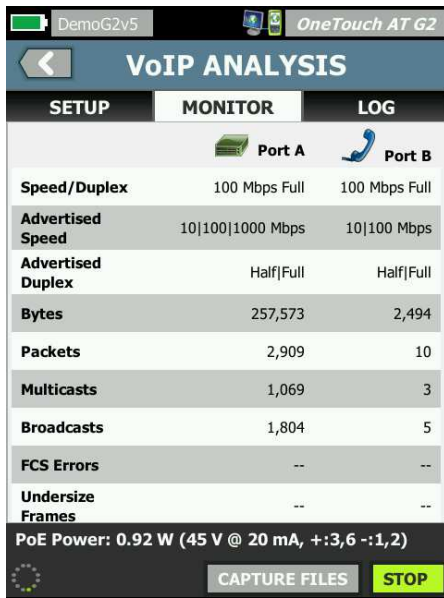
DemoG2v5

OneTouch AT G2

VoIP ANALYSIS

SETUP

MONITOR

LOG

| | Port A | Port B |
|---|---|---|
| Speed/Duplex | 100 Mbps Full | 100 Mbps Full |
| Advertised Speed | 10\|100\|1000 Mbps | 10\|100 Mbps |
| Advertised Duplex | Half\|Full | Half\|Full |
| Bytes | 257,573 | 2,494 |
| Packets | 2,909 | 10 |
| Multicasts | 1,069 | 3 |
| Broadcasts | 1,804 | 5 |
| FCS Errors | -- | -- |
| Undersize Frames | -- | -- |

PoE Power: 0.92 W (45 V @ 20 mA, +:3,6 -:1,2)

CAPTURE FILES

STOP